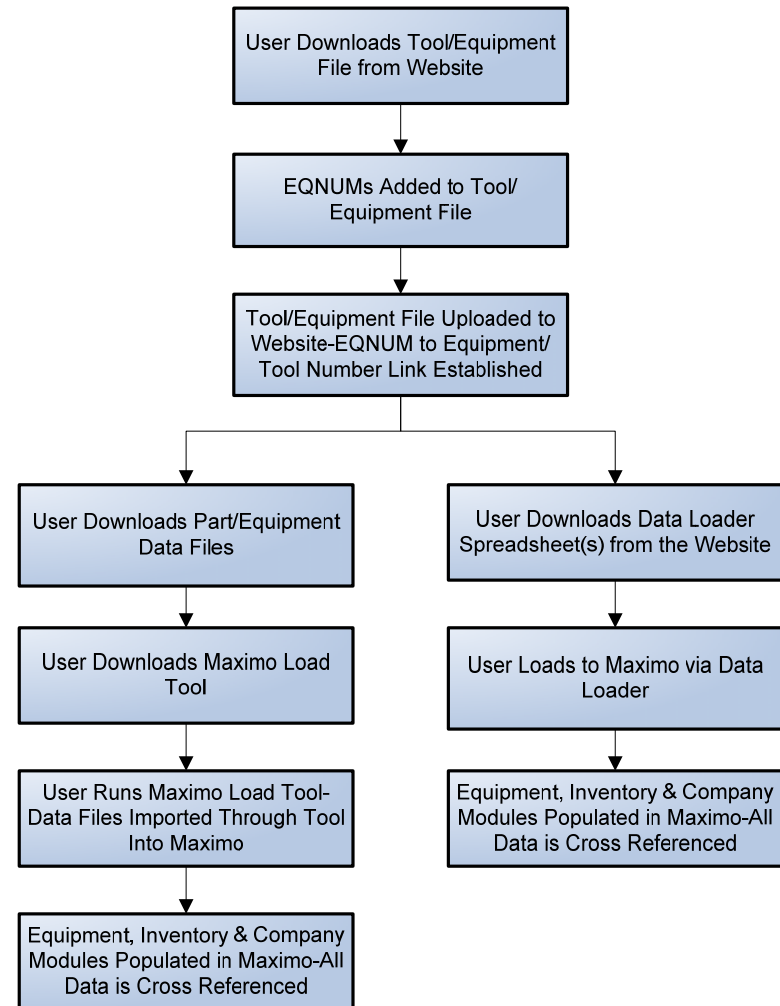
User Downloads Tool/Equipment File from Website

EQNUMs Added to Tool/ Equipment File

Tool/Equipment File Uploaded to Website-EQNUM to Equipment/ Tool Number Link Established

User Downloads Part/Equipment Data Files

User Downloads Maximo Load Tool

User Runs Maximo Load Tool-Data Files Imported Through Tool Into Maximo

Equipment, Inventory & Company Modules Populated in Maximo-All Data is Cross Referenced

User Downloads Data Loader Spreadsheet(s) from the Website

User Loads to Maximo via Data Loader

Equipment, Inventory & Company Modules Populated in Maximo-All Data is Cross Referenced